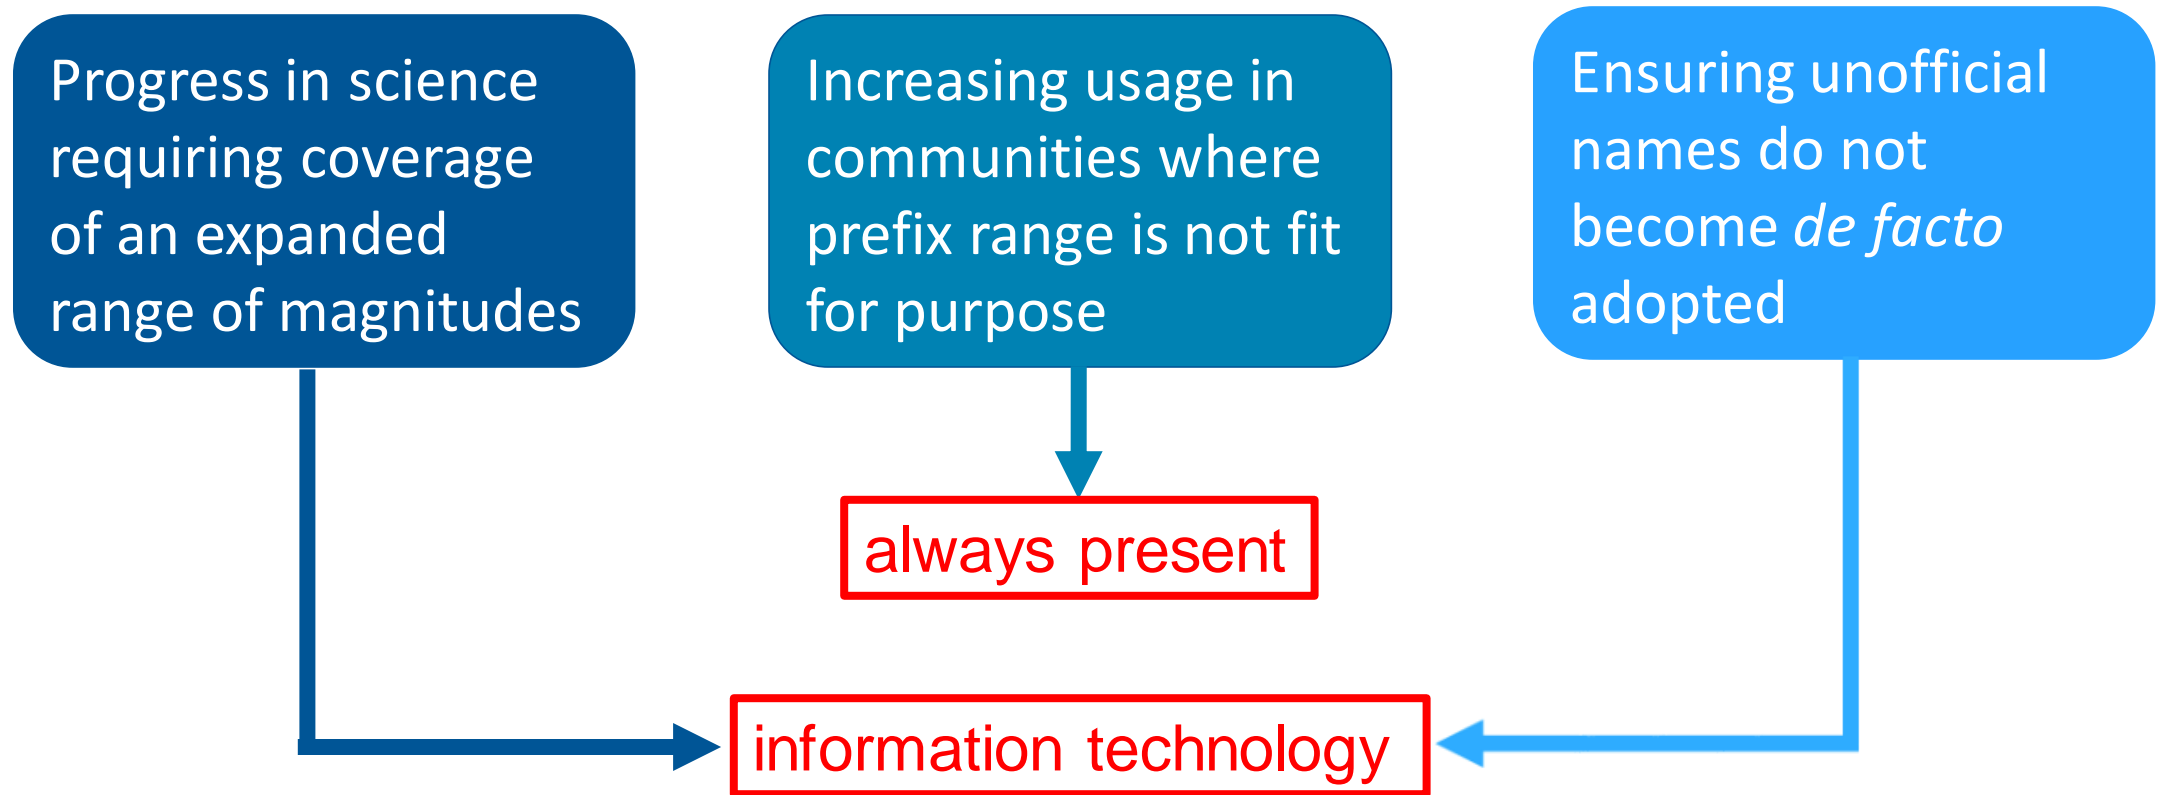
Progress in science requiring coverage of an expanded range of magnitudes

Increasing usage in communities where prefix range is not fit for purpose

Ensuring unofficial names do not become *de facto* adopted

always present

information technology